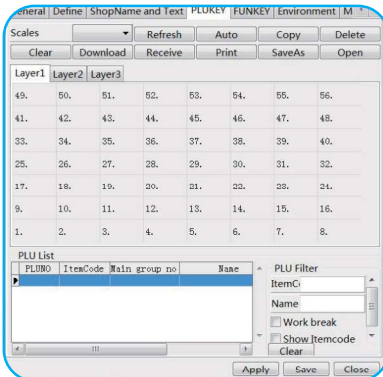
eneral | Define | ShopName and Text | PLUKEY | FUNKEY | Environment | M

Scales | Refresh | Auto | Copy | Delete

Clear | Download | Receive | Print | SaveAs | Open

Layer1 | Layer2 | Layer3

| | | | | | | | |
|---|---|---|---|---|---|---|---|
| 49. | 50. | 51. | 52. | 53. | 54. | 55. | 56. |
| 41. | 42. | 43. | 44. | 45. | 46. | 47. | 48. |
| 33. | 34. | 35. | 36. | 37. | 38. | 39. | 40. |
| 25. | 26. | 27. | 28. | 29. | 30. | 31. | 32. |
| 17. | 18. | 19. | 20. | 21. | 22. | 23. | 24. |
| 9. | 10. | 11. | 12. | 13. | 14. | 15. | 16. |
| 1. | 2. | 3. | 4. | 5. | 6. | 7. | 8. |

PLU List

| PLUNO | ItemCode | Main group no | Name |
|---|---|---|---|
| | | | |

PLU Filter

ItemC

Name

Work break

Show Itemcode

Clear

Apply | Save | Close